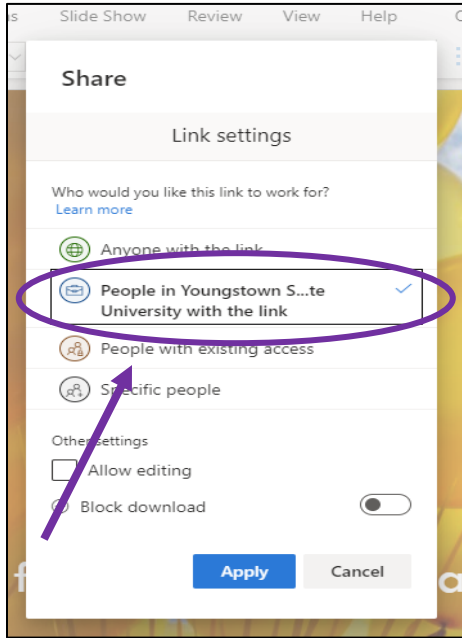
s Slide Show Review View Help C

Share

Link settings

Who would you like this link to work for?
Learn more

Anyone with the link

People in Youngstown S...te University with the link

People with existing access

Specific people

Other settings

Allow editing

Block download

Apply Cancel

f a